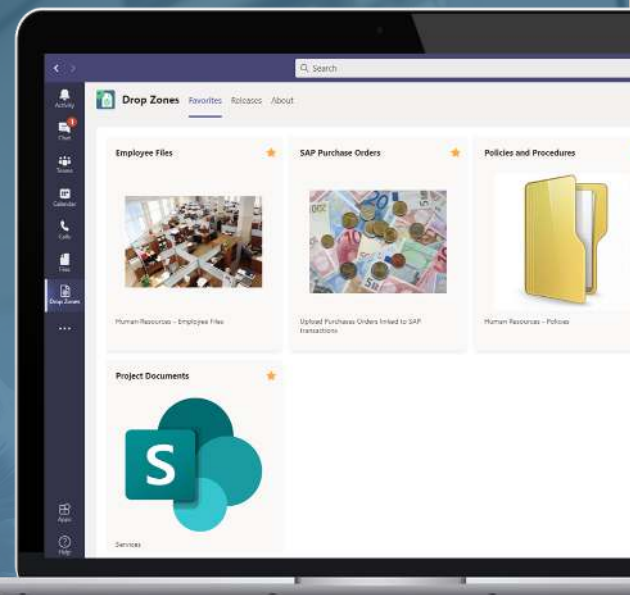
Search

Activity

Chat

Teams

Calendar

Calls

Files

Drop Zones

...

Apps

Help

Drop Zones Favorites Releases About

Employee Files

Human Resources - Employee Files

SAP Purchase Orders

Upload Purchases Orders linked to SAP transactions

Policies and Procedures

Human Resources - Policies

Project Documents

S

Services